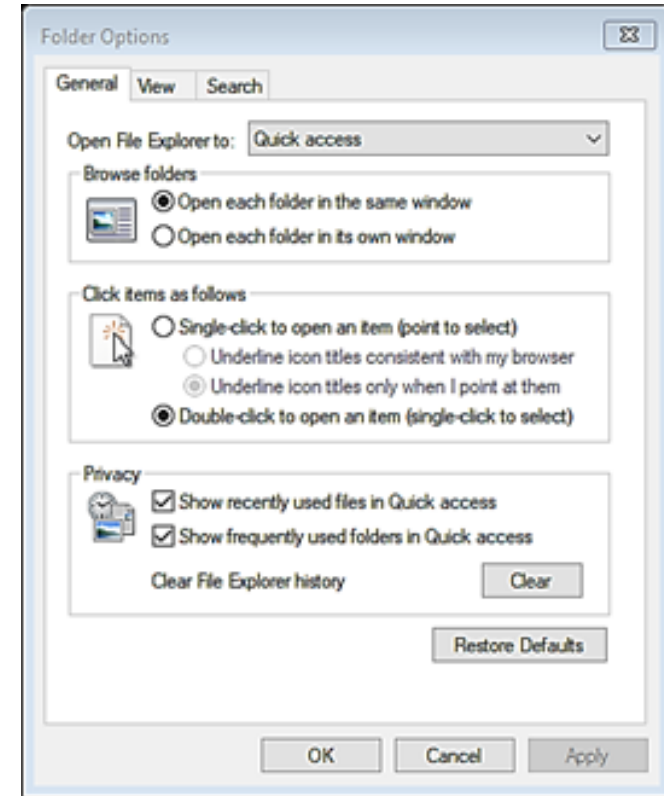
Folder Options

General View Search

Open File Explorer to: Quick access

Browse folders

Open each folder in the same window

Open each folder in its own window

Click items as follows

Single-click to open an item (point to select)

Underline icon titles consistent with my browser

Underline icon titles only when I point at them

Double-click to open an item (single-click to select)

Privacy

Show recently used files in Quick access

Show frequently used folders in Quick access

Clear File Explorer history

Clear

Restore Defaults

OK Cancel Apply